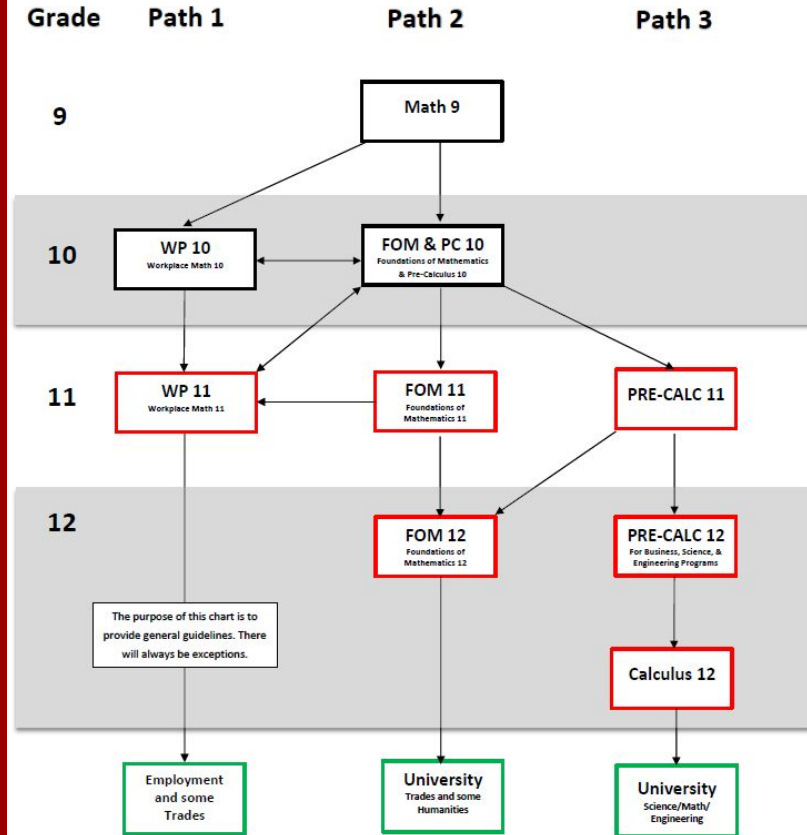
Grade Path 1 Path 2 Path 3

9

Math 9

10

WP 10
Workplace Math 10

FOM & PC 10
Foundations of Mathematics & Pre-Calculus 10

11

WP 11
Workplace Math 11

FOM 11
Foundations of Mathematics 11

PRE-CALC 11

12

FOM 12
Foundations of Mathematics 12

PRE-CALC 12
For Business, Science, & Engineering Programs

The purpose of this chart is to provide general guidelines. There will always be exceptions.

Calculus 12

Employment and some Trades

University
Trades and some Humanities

University
Science/Math/ Engineering